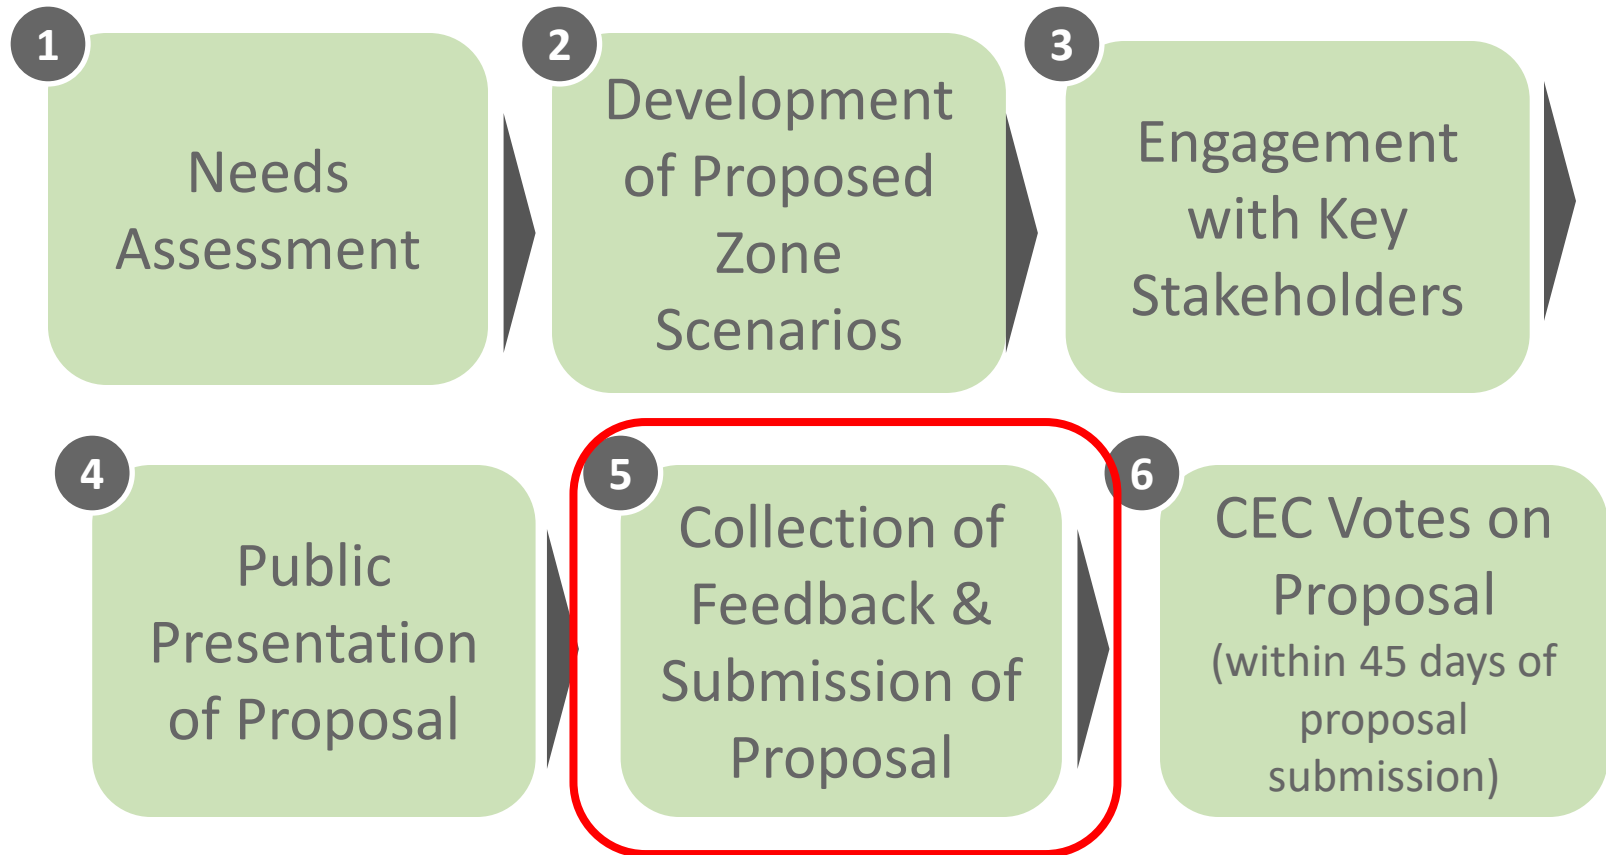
1
Needs Assessment

2
Development of Proposed Zone Scenarios

3
Engagement with Key Stakeholders

4
Public Presentation of Proposal

5
Collection of Feedback & Submission of Proposal

6
CEC Votes on Proposal
(within 45 days of proposal submission)